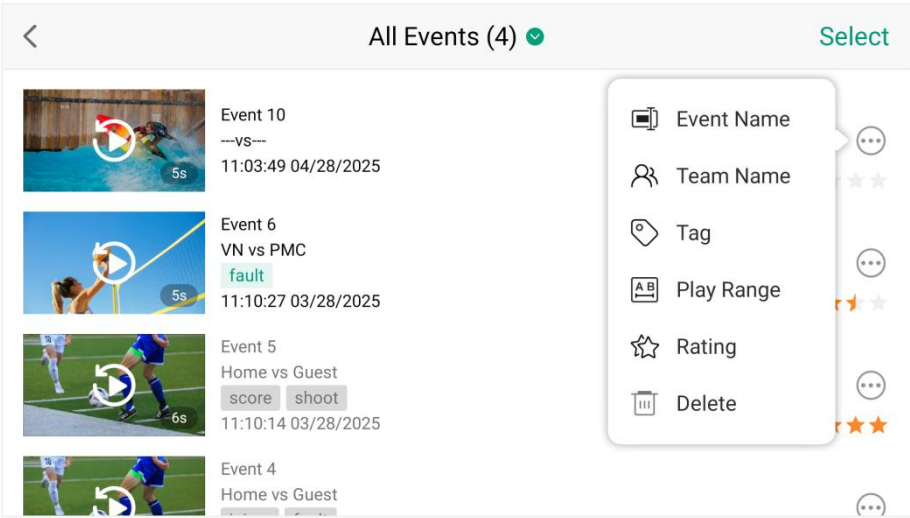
<

All Events (4)

Select

5s

Event 10

---vs---

11:03:49 04/28/2025

5s

Event 6

VN vs PMC

fault

11:10:27 03/28/2025

6s

Event 5

Home vs Guest

score

shoot

11:10:14 03/28/2025

Event 4

Home vs Guest

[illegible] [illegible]

Event Name

Team Name

Tag

AB

Play Range

Rating

Delete